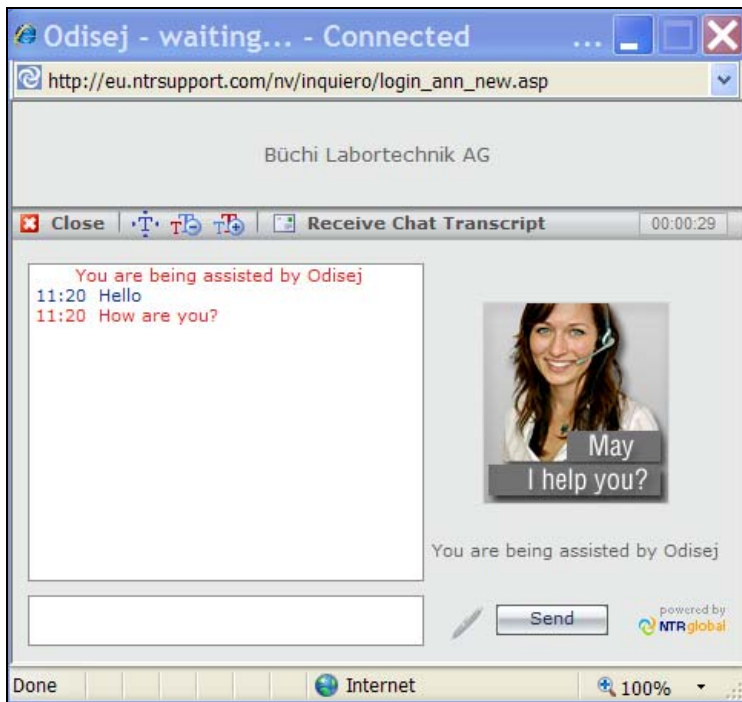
Odisej - waiting... - Connected ...

http://eu.ntrsupport.com/nv/inquiero/login_ann_new.asp

Büchi Labortechnik AG

Close | Receive Chat Transcript 00:00:29

You are being assisted by Odisej
11:20 Hello
11:20 How are you?

May
I help you?

You are being assisted by Odisej

Send

powered by NTRglobal

Done Internet 100%